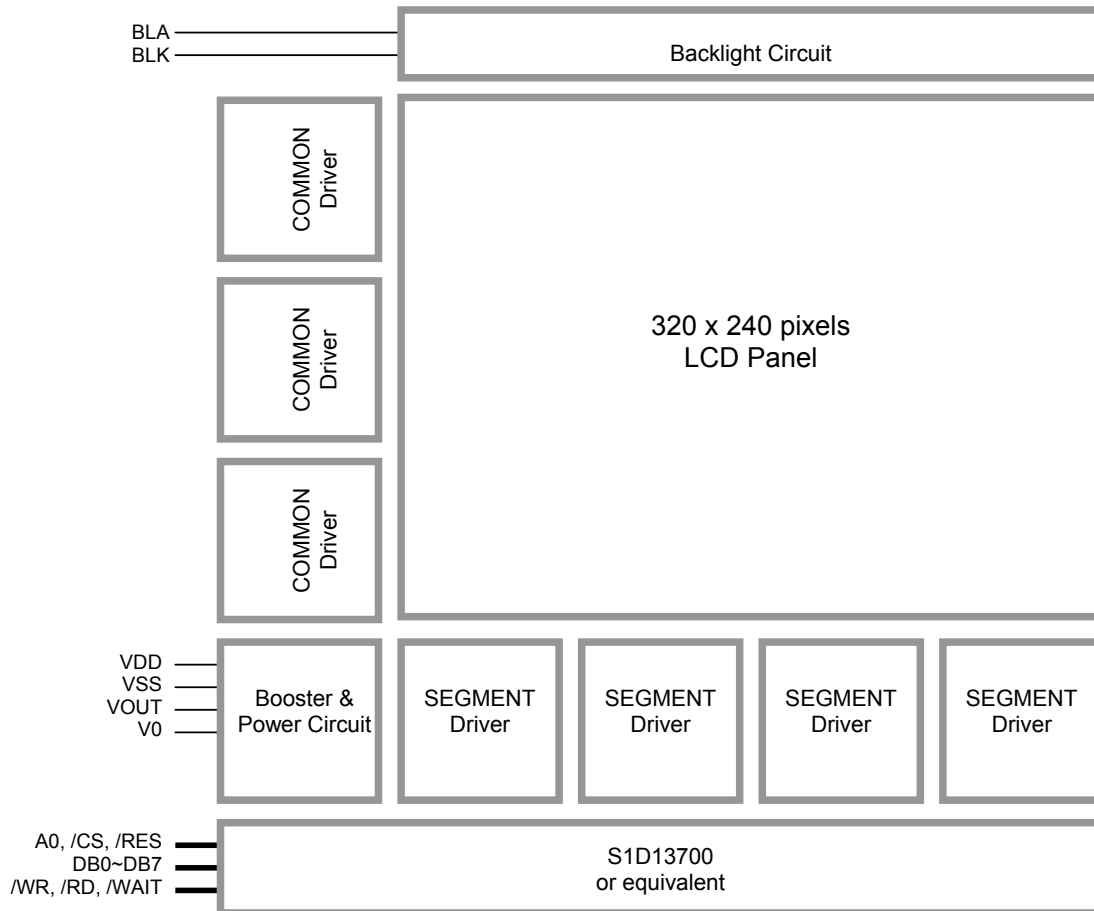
BLA
BLK

Backlight Circuit

COMMON Driver

COMMON Driver

COMMON Driver

320 x 240 pixels
LCD Panel

VDD
VSS
VOUT
V0

Booster & Power Circuit

SEGMENT Driver

SEGMENT Driver

SEGMENT Driver

SEGMENT Driver

A0, /CS, /RES
DB0~DB7
/WR, /RD, /WAIT

S1D13700
or equivalent